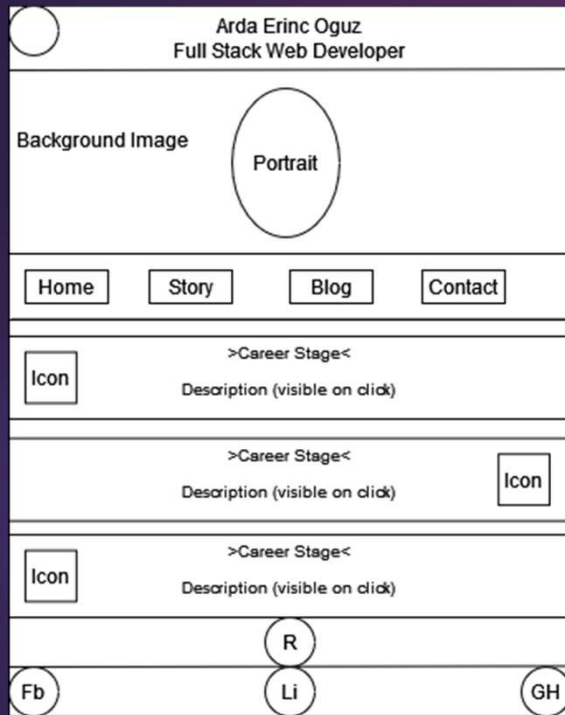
Arda Erinc Oguz
Full Stack Web Developer

Background Image

Portrait

Home

Story

Blog

Contact

Icon

>Career Stage<

Description (visible on click)

>Career Stage<

Description (visible on click)

Icon

Icon

>Career Stage<

Description (visible on click)

R

Fb

Li

GH